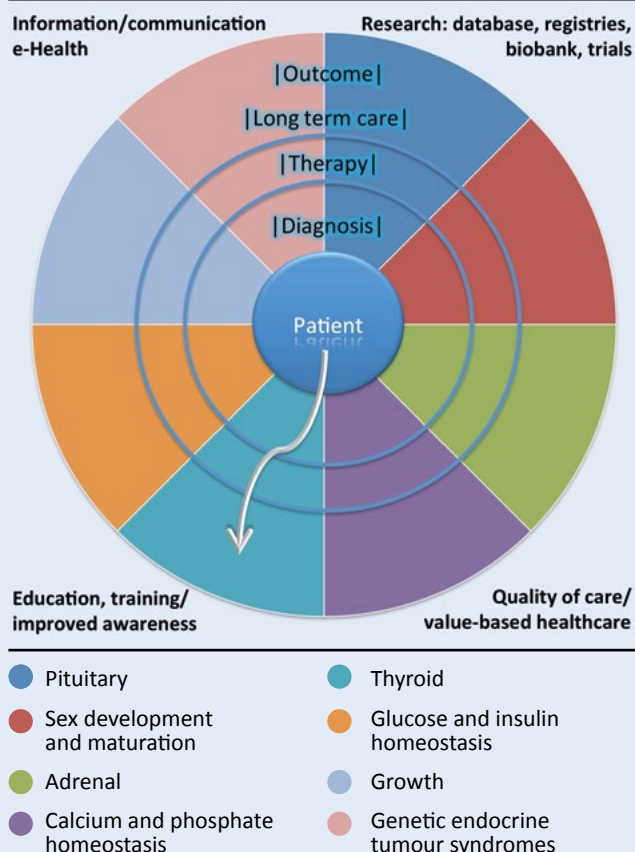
Information/communication
e-Health

Research: database, registries, biobank, trials

|Outcome|

|Long term care|

|Therapy|

|Diagnosis|

Patient

Education, training/
improved awareness

Quality of care/
value-based healthcare

Pituitary

Thyroid

Sex development and maturation

Glucose and insulin homeostasis

Adrenal

Growth

Calcium and phosphate homeostasis

Genetic endocrine tumour syndromes